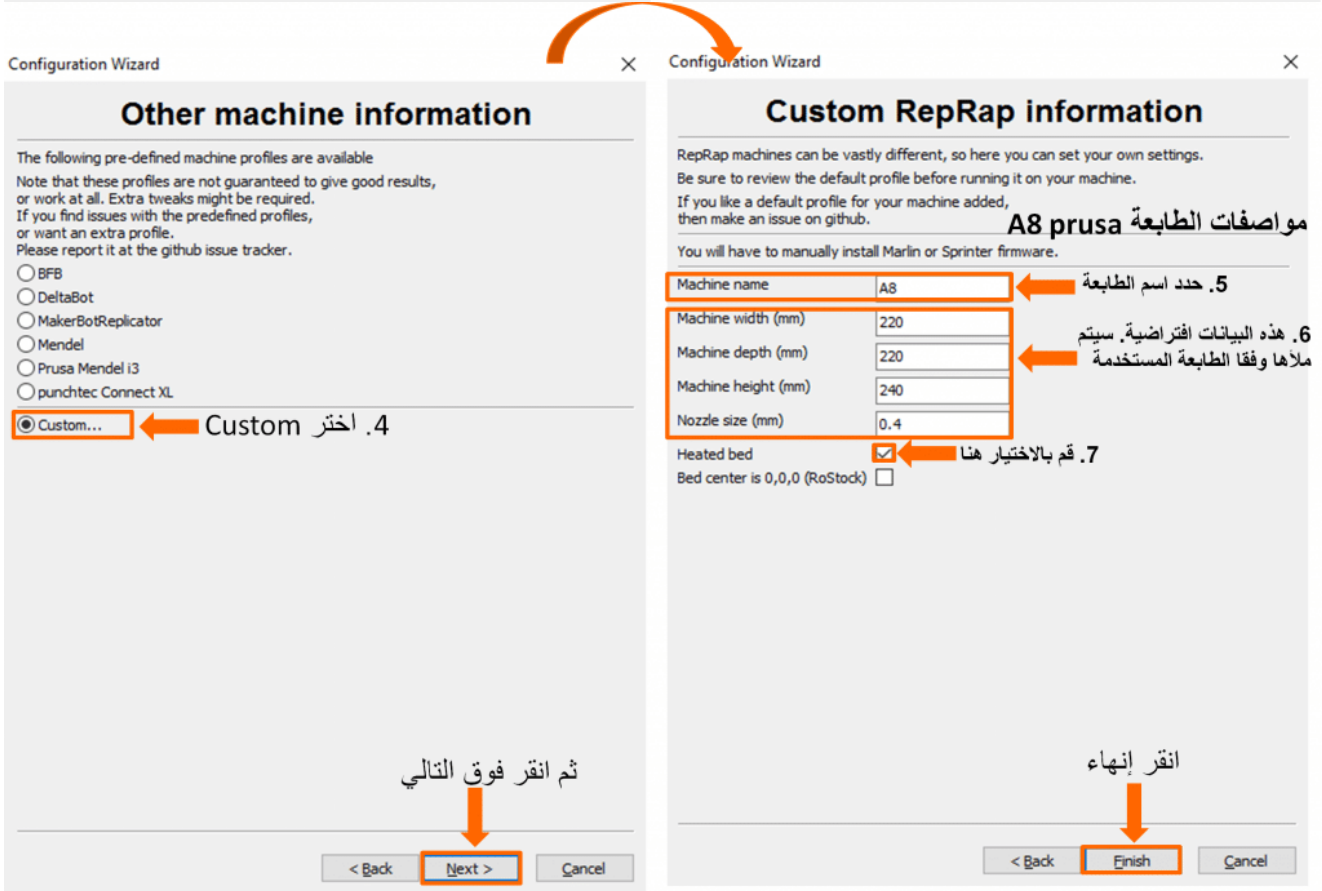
Configuration Wizard

Other machine information

The following pre-defined machine profiles are available

Note that these profiles are not guaranteed to give good results, or work at all. Extra tweaks might be required. If you find issues with the predefined profiles, or want an extra profile. Please report it at the github issue tracker.

BFB
DeltaBot
MakerBotReplicator
Mendel
Prusa Mendel i3
punchtec Connect XL
Custom...

4. اختر Custom

ثم انقر فوق التالي

< Back
Next >
Cancel

Configuration Wizard

Custom RepRap information

RepRap machines can be vastly different, so here you can set your own settings.
Be sure to review the default profile before running it on your machine.
If you like a default profile for your machine added, then make an issue on github.

مواصفات الطابعة A8 prusa

You will have to manually install Marlin or Sprinter firmware.

| Machine name | A8 |
|---|---|
| Machine width (mm) | 220 |
| Machine depth (mm) | 220 |
| Machine height (mm) | 240 |
| Nozzle size (mm) | 0.4 |

5. حدد اسم الطابعة

6. هذه البيانات افتراضية. سيتم ملأها وفقا الطابعة المستخدمة

Heated bed
Bed center is 0,0,0 (RoStock)

7. قم بالاختيار هنا

انقر إنهاء

< Back
Finish
Cancel